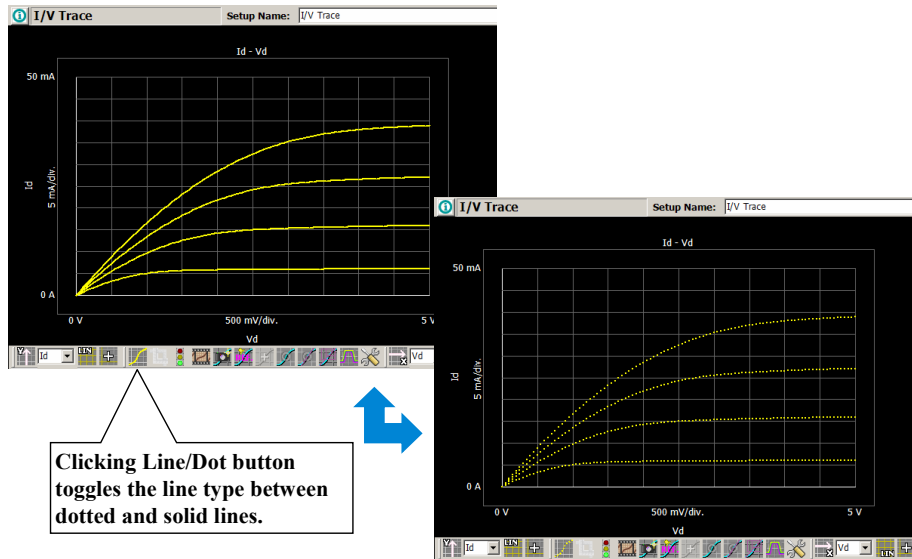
I/V Trace
Setup Name: I/V Trace

Id - Vd

50 mA
Id
5 mA/div.
0 A
0 V
500 mV/div.
5 V
Vd

Id
LIN
Vd

I/V Trace
Setup Name: I/V Trace

Id - Vd

50 mA
Id
5 mA/div.
0 A
0 V
500 mV/div.
5 V
Vd

Id
LIN
Vd
LIN

Clicking Line/Dot button toggles the line type between dotted and solid lines.